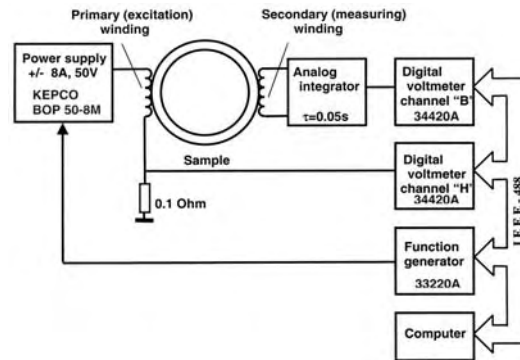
Primary (excitation) winding

Secondary (measuring) winding

Power supply +/- 8A, 50V KEPCO BOP 50-8M

Analog integrator
τ=0.05s

Digital voltmeter channel "B" 34420A

Sample

Digital voltmeter channel "H" 34420A

0.1 Ohm

I.E.E.E.-488

Function generator 33220A

Computer